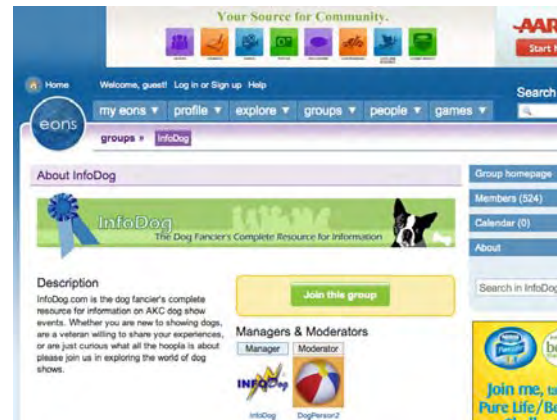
Your Source for Community.

AAR

Start H

Home Welcome, guest! Log in or Sign up Help

Search

eons

my eons ▼ profile ▼ explore ▼ groups ▼ people ▼ games ▼

groups » InfoDog

About InfoDog

InfoDog

The Dog Fancier's Complete Resource for Information

Group homepage

Members (524)

Calendar (0)

About

Description

InfoDog.com is the dog fancier's complete resource for information on AKC dog show events. Whether you are new to showing dogs, are a veteran willing to share your experiences, or are just curious what all the hoopla is about please join us in exploring the world of dog shows.

Join this group

Search in InfoDog

Managers & Moderators

Manager Moderator

INFODog

InfoDog DogPerson2

Join me,

Pure Life/B